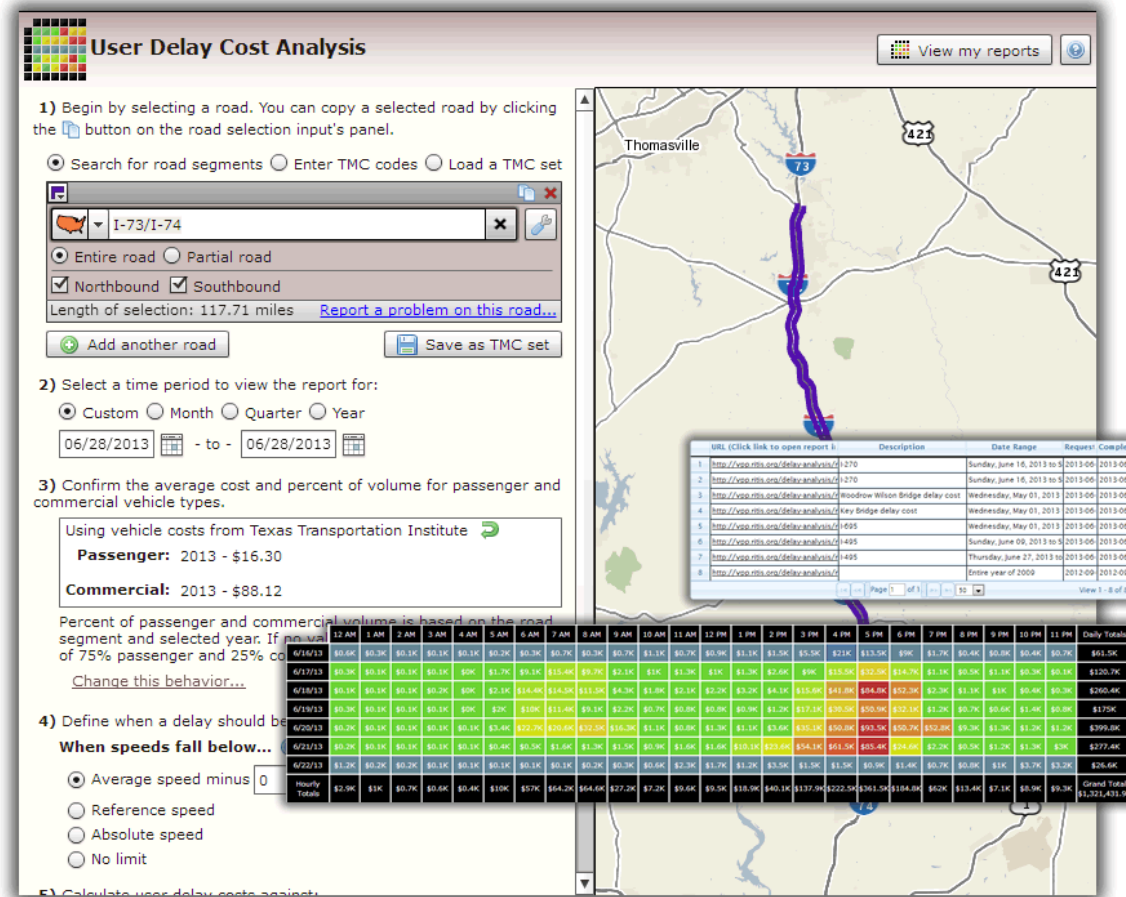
User Delay Cost Analysis

View my reports

1) Begin by selecting a road. You can copy a selected road by clicking the button on the road selection input's panel.

Search for road segments  Enter TMC codes  Load a TMC set

I-73/I-74

Entire road  Partial road

Northbound  Southbound

Length of selection: 117.71 miles  Report a problem on this road...

Add another road  Save as TMC set

2) Select a time period to view the report for:

Custom  Month  Quarter  Year

06/28/2013 - to - 06/28/2013

3) Confirm the average cost and percent of volume for passenger and commercial vehicle types.

Using vehicle costs from Texas Transportation Institute

Passenger: 2013 - $16.30

Commercial: 2013 - $88.12

Percent of passenger and commercial volume is based on the road segment and selected year. If no val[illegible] of 75% passenger and 25% co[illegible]

Change this behavior...

4) Define when a delay should be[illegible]

When speeds fall below...

Average speed minus 0

Reference speed

Absolute speed

No limit

5) Calculate user delay costs against:

Thomasville

73

421

421

74

| | URL (Click link to open report i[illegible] | Description | Date Range | Request | Comple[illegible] |
|---|---|---|---|---|---|
| 1 | http://vpp.ritis.org/delay-analysis/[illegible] | I-270 | Sunday, June 16, 2013 to S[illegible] | 2013-06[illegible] | 2013-06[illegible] |
| 2 | http://vpp.ritis.org/delay-analysis/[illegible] | I-270 | Sunday, June 16, 2013 to S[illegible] | 2013-06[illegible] | 2013-06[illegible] |
| 3 | http://vpp.ritis.org/delay-analysis/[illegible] | Woodrow Wilson Bridge delay cost | Wednesday, May 01, 2013 | 2013-06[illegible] | 2013-06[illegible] |
| 4 | http://vpp.ritis.org/delay-analysis/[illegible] | Key Bridge delay cost | Wednesday, May 01, 2013 | 2013-06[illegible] | 2013-06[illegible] |
| 5 | http://vpp.ritis.org/delay-analysis/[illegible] | I-695 | Wednesday, May 01, 2013 | 2013-06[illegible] | 2013-06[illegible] |
| 6 | http://vpp.ritis.org/delay-analysis/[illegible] | I-495 | Sunday, June 09, 2013 to S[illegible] | 2013-06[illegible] | 2013-06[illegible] |
| 7 | http://vpp.ritis.org/delay-analysis/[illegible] | I-495 | Thursday, June 27, 2013 to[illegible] | 2013-06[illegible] | 2013-06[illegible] |
| 8 | http://vpp.ritis.org/delay-analysis/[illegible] | | Entire year of 2009 | 2012-09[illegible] | 2012-09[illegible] |

Page 1 of 1  50  View 1 - 8 of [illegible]

| | 12 AM | 1 AM | 2 AM | 3 AM | 4 AM | 5 AM | 6 AM | 7 AM | 8 AM | 9 AM | 10 AM | 11 AM | 12 PM | 1 PM | 2 PM | 3 PM | 4 PM | 5 PM | 6 PM | 7 PM | 8 PM | 9 PM | 10 PM | 11 PM | Daily Totals |
|---|---|---|---|---|---|---|---|---|---|---|---|---|---|---|---|---|---|---|---|---|---|---|---|---|---|
| 6/16/13 | $0.6K | $0.3K | $0.1K | $0.1K | $0.1K | $0.2K | $0.3K | $0.7K | $0.3K | $0.7K | $1.1K | $0.7K | $0.9K | $1.1K | $1.5K | $5.5K | $21K | $13.5K | $9K | $1.7K | $0.4K | $0.8K | $0.4K | $0.7K | $61.5K |
| 6/17/13 | $0.3K | $0.1K | $0.1K | $0.1K | $0K | $1.7K | $9.1K | $15.4K | $9.7K | $2.1K | $1K | $1.3K | $1K | $1.3K | $2.6K | $9K | $15.5K | $32.5K | $14.7K | $1.1K | $0.5K | $1.1K | $0.3K | $0.3K | $120.7K |
| 6/18/13 | $0.1K | $0.1K | $0.1K | $0.2K | $0K | $2.1K | $14.4K | $14.5K | $11.5K | $4.3K | $1.8K | $2.1K | $2.2K | $3.2K | $4.1K | $15.6K | $41.8K | $84.8K | $52.3K | $2.3K | $1.1K | $1K | $0.4K | $0.3K | $260.4K |
| 6/19/13 | $0.3K | $0.1K | $0.1K | $0.1K | $0.1K | $2K | $10K | $11.4K | $9.1K | $2.2K | $0.7K | $0.8K | $0.8K | $0.9K | $1.2K | $17.1K | $30.5K | $50.9K | $32.1K | $1.2K | $0.7K | $0.6K | $1.4K | $0.8K | $175K |
| 6/20/13 | $0.2K | $0.1K | $0.1K | $0.1K | $0.1K | $3.4K | $22.7K | $20.6K | $32.5K | $16.3K | $1.1K | $0.8K | $1.3K | $1.1K | $3.6K | $35.1K | $50.8K | $93.5K | $50.7K | $52.8K | $9.3K | $1.3K | $1.2K | $1.2K | $399.8K |
| 6/21/13 | $0.2K | $0.1K | $0.1K | $0.1K | $0.1K | $0.4K | $0.5K | $1.6K | $1.3K | $1.5K | $0.9K | $1.6K | $1.6K | $10.1K | $25.6K | $54.1K | $61.5K | $85.4K | $24.6K | $2.2K | $0.5K | $1.2K | $1.2K | $3K | $277.4K |
| 6/22/13 | $1.2K | $0.2K | $0.2K | $0.1K | $0.1K | $0.1K | $0.1K | $0.2K | $0.3K | $0.6K | $2.3K | $1.7K | $1.2K | $3.5K | $1.1K | $1.5K | $0.9K | $1.4K | $0.7K | $0.8K | $1K | $3.7K | $3.2K | | $26.6K |
| Hourly Totals | $2.9K | $1K | $0.7K | $0.6K | $0.4K | $10K | $57K | $64.2K | $64.6K | $27.2K | $7.2K | $9.6K | $9.5K | $18.9K | $40.1K | $137.9K | $222.5K | $361.5K | $184.8K | $62K | $13.4K | $7.1K | $8.9K | $9.3K | Grand Total $1,321,431.9 |